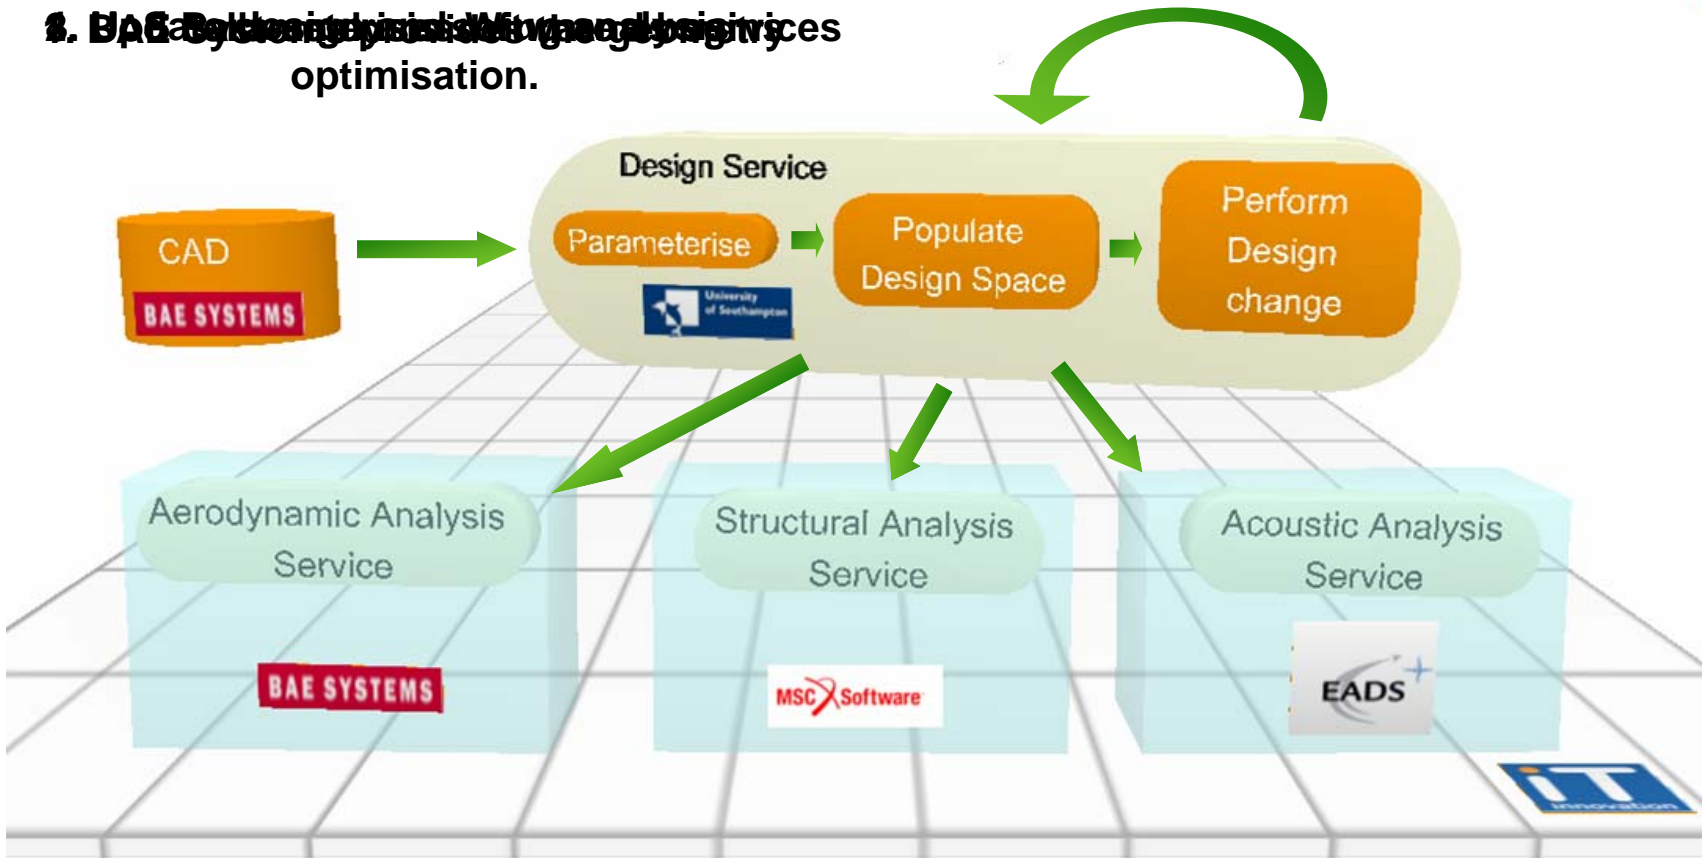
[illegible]ces optimisation.

Design Service

CAD

BAE SYSTEMS

Parameterise

University of Southampton

Populate Design Space

Perform Design change

Aerodynamic Analysis Service

BAE SYSTEMS

Structural Analysis Service

MSC Software

Acoustic Analysis Service

EADS

IT innovation